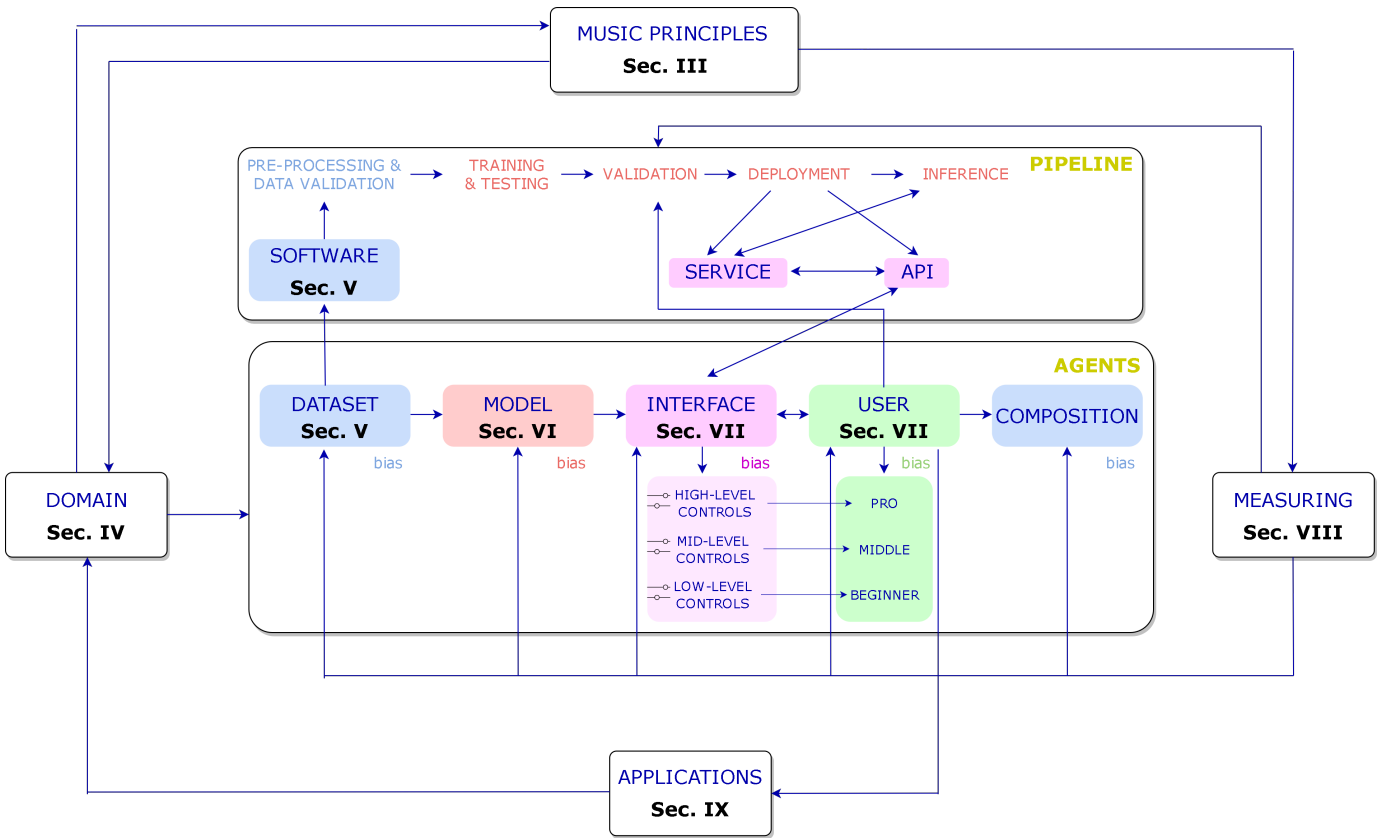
MUSIC PRINCIPLES
Sec. III

PRE-PROCESSING & DATA VALIDATION

TRAINING & TESTING

VALIDATION

DEPLOYMENT

INFERENCE

PIPELINE

SOFTWARE
Sec. V

SERVICE

API

AGENTS

DATASET
Sec. V

bias

MODEL
Sec. VI

bias

INTERFACE
Sec. VII

bias

USER
Sec. VII

bias

COMPOSITION

bias

HIGH-LEVEL CONTROLS

MID-LEVEL CONTROLS

LOW-LEVEL CONTROLS

PRO

MIDDLE

BEGINNER

DOMAIN
Sec. IV

MEASURING
Sec. VIII

APPLICATIONS
Sec. IX